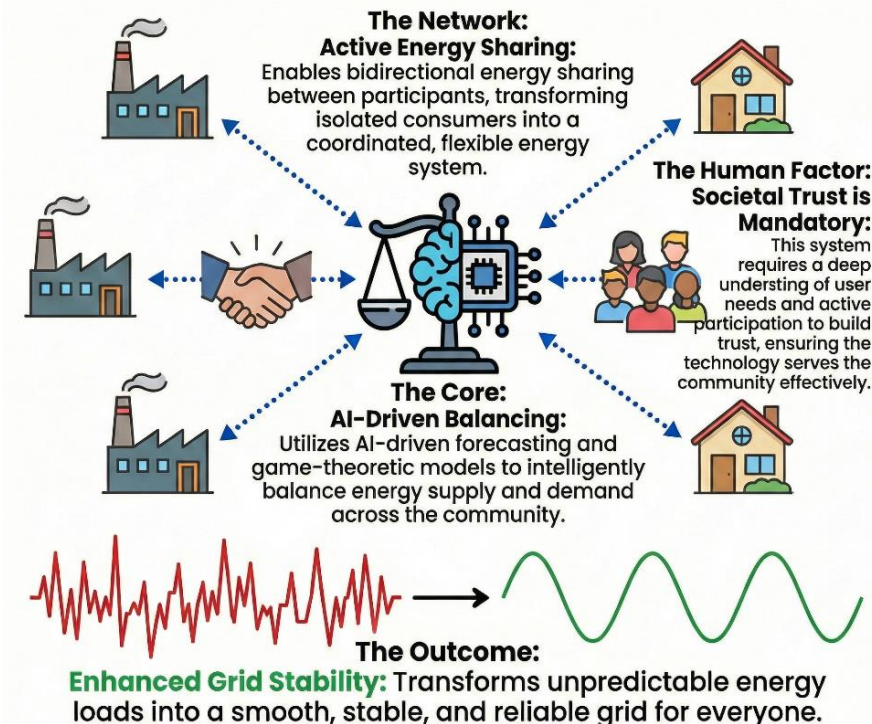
The Network:
Active Energy Sharing:
Enables bidirectional energy sharing between participants, transforming isolated consumers into a coordinated, flexible energy system.

The Human Factor:
Societal Trust is Mandatory:
This system requires a deep understing of user needs and active participation to build trust, ensuring the technology serves the community effectively.

The Core:
AI-Driven Balancing:
Utilizes AI-driven forecasting and game-theoretic models to intelligently balance energy supply and demand across the community.

The Outcome:
Enhanced Grid Stability: Transforms unpredictable energy loads into a smooth, stable, and reliable grid for everyone.